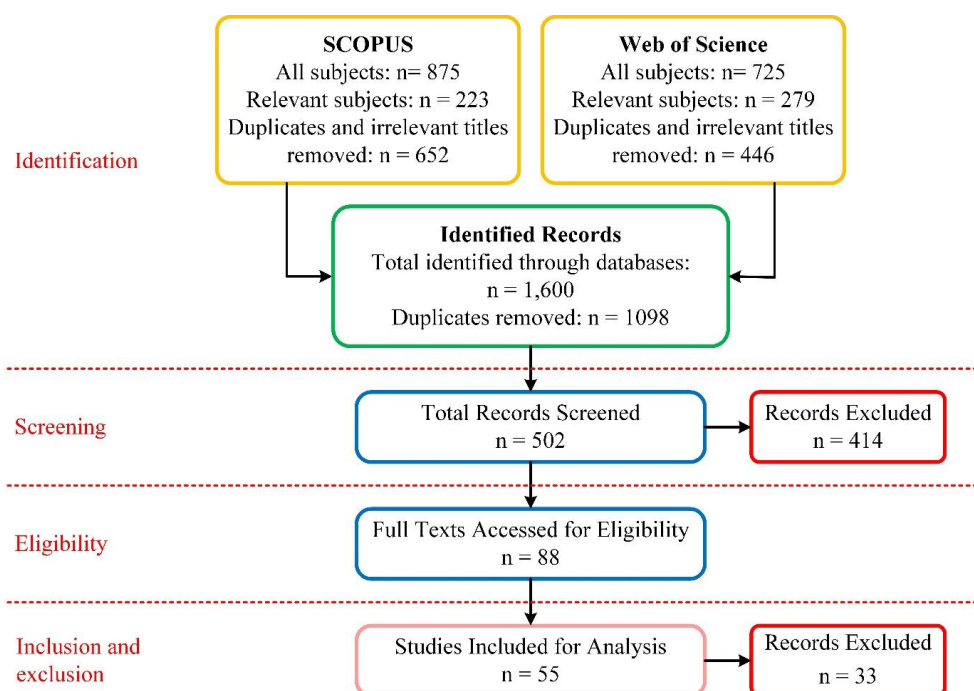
SCOPUS
All subjects: n= 875
Relevant subjects: n = 223
Duplicates and irrelevant titles removed: n = 652

Web of Science
All subjects: n= 725
Relevant subjects: n = 279
Duplicates and irrelevant titles removed: n = 446

Identification

Identified Records
Total identified through databases:
n = 1,600
Duplicates removed: n = 1098

Screening

Total Records Screened
n = 502

Records Excluded
n = 414

Eligibility

Full Texts Accessed for Eligibility
n = 88

Inclusion and exclusion

Studies Included for Analysis
n = 55

Records Excluded
n = 33